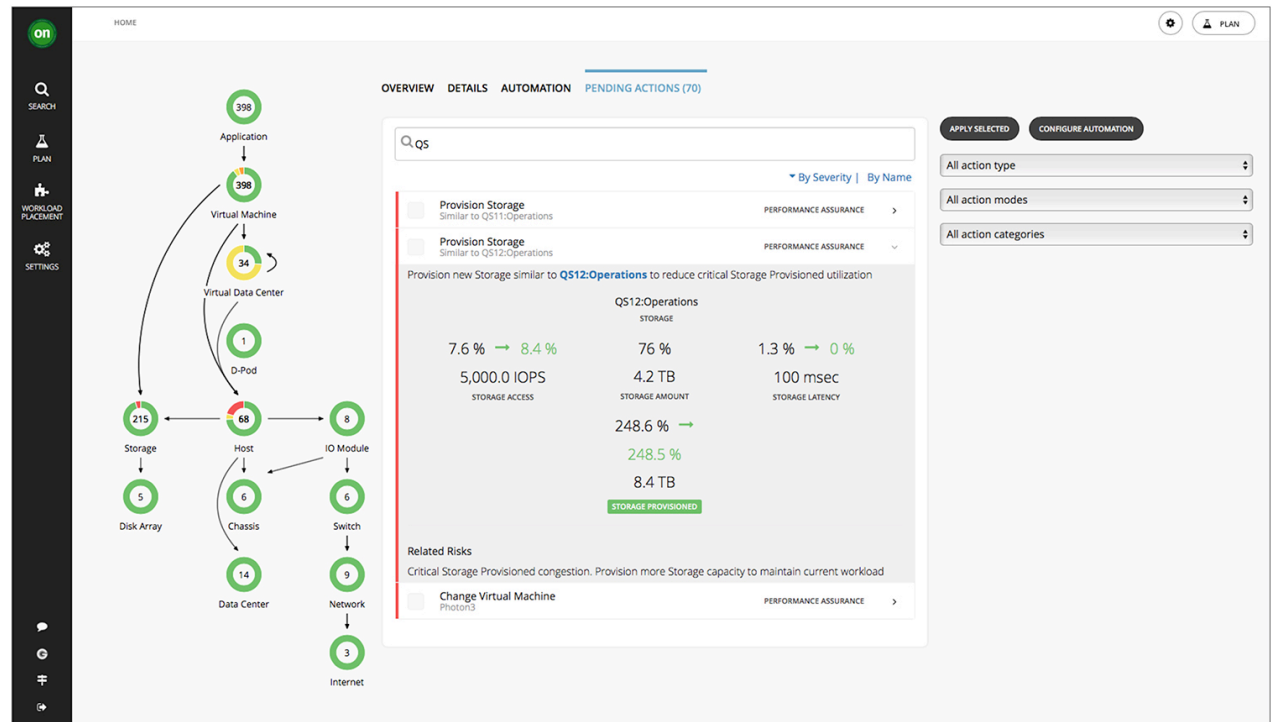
on

SEARCH

PLAN

WORKLOAD PLACEMENT

SETTINGS

HOME

PLAN

398
Application

398
Virtual Machine

34
Virtual Data Center

1
D-Pod

215
Storage

68
Host

8
IO Module

5
Disk Array

6
Chassis

6
Switch

14
Data Center

9
Network

3
Internet

OVERVIEW DETAILS AUTOMATION PENDING ACTIONS (70)

QS

By Severity | By Name

Provision Storage
Similar to QS11:Operations
PERFORMANCE ASSURANCE

Provision Storage
Similar to QS12:Operations
PERFORMANCE ASSURANCE

Provision new Storage similar to QS12:Operations to reduce critical Storage Provisioned utilization

QS12:Operations
STORAGE

| 7.6 % → 8.4 % | 76 % | 1.3 % → 0 % |
|---|---|---|
| 5,000.0 IOPS | 4.2 TB | 100 msec |
| STORAGE ACCESS | STORAGE AMOUNT | STORAGE LATENCY |

248.6 % →
248.5 %
8.4 TB
STORAGE PROVISIONED

Related Risks
Critical Storage Provisioned congestion. Provision more Storage capacity to maintain current workload

Change Virtual Machine
Photon3
PERFORMANCE ASSURANCE

APPLY SELECTED
CONFIGURE AUTOMATION

All action type
All action modes
All action categories